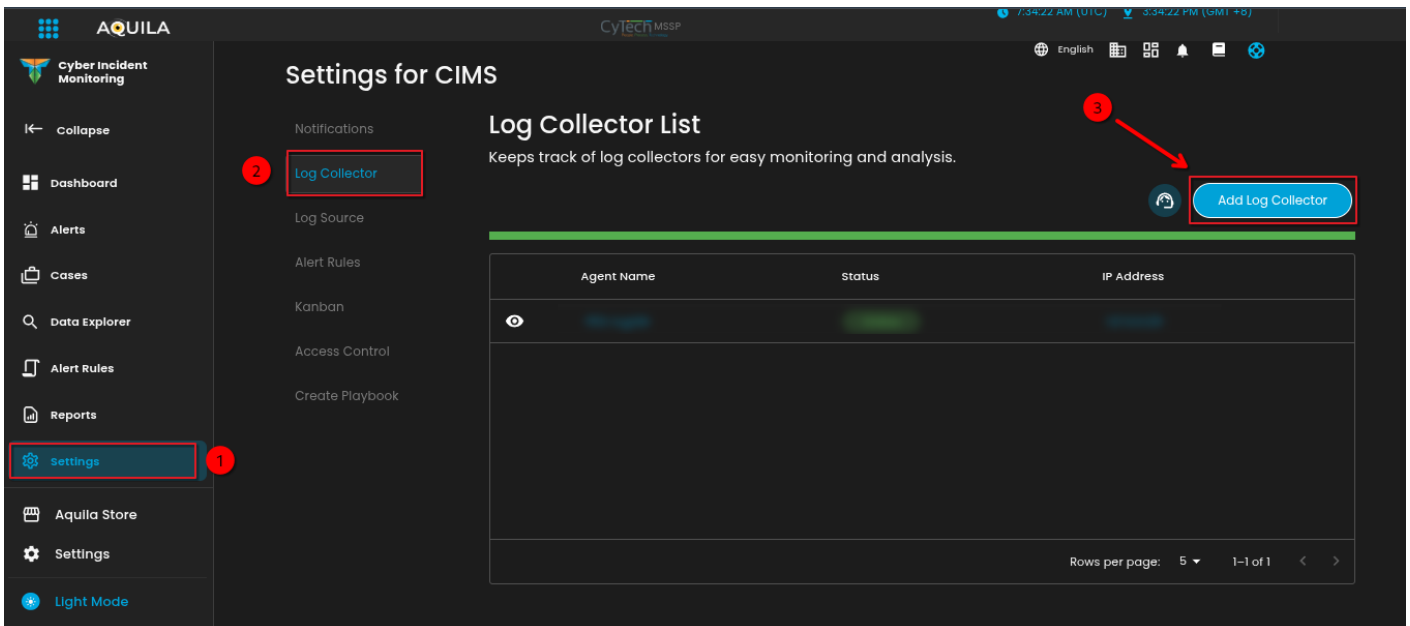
AQUILA

CyTech MSSP

7:34:22 AM (UTC) 3:34:22 PM (GMT +8)

English

Cyber Incident Monitoring

Collapse

Dashboard

Alerts

Cases

Data Explorer

Alert Rules

Reports

Settings

1

Aquila Store

Settings

Light Mode

Settings for CIMS

Notifications

2

Log Collector

Log Source

Alert Rules

Kanban

Access Control

Create Playbook

Log Collector List

Keeps track of log collectors for easy monitoring and analysis.

3

Add Log Collector

| | Agent Name | Status | IP Address |
|---|---|---|---|
| | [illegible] | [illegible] | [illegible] |

Rows per page: 5 1–1 of 1